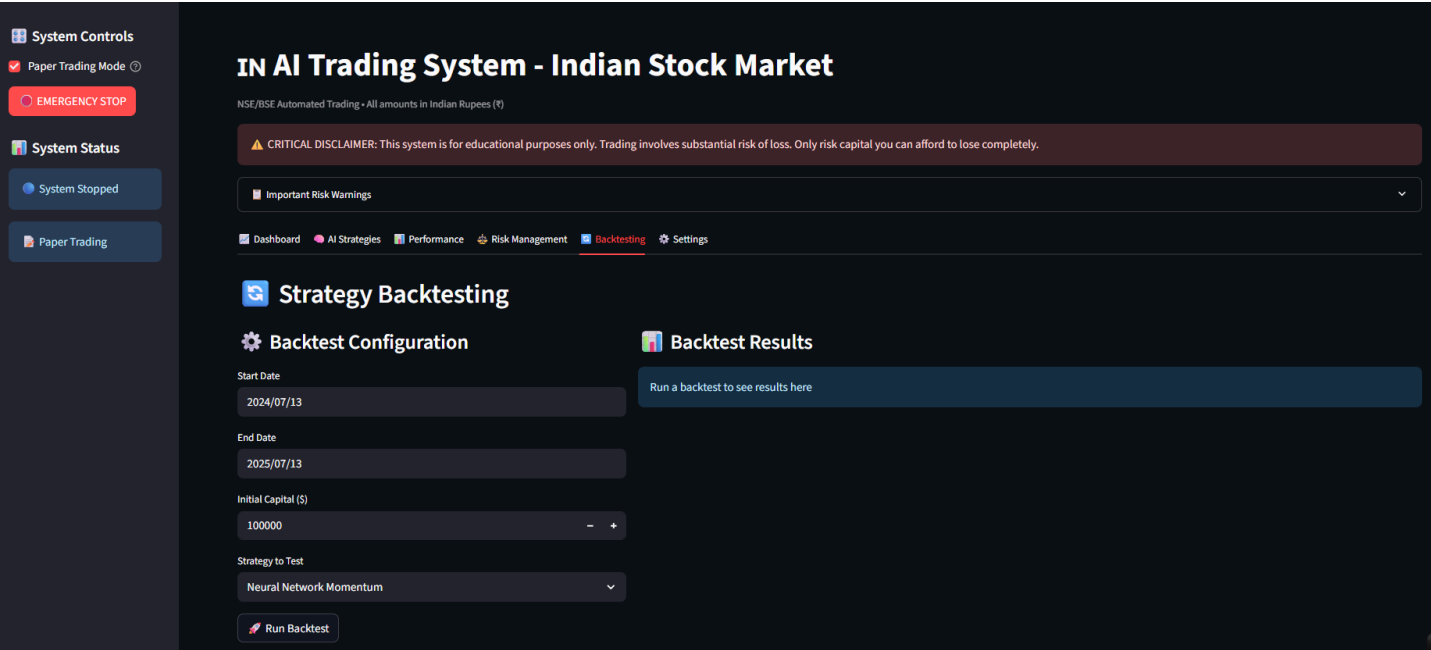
System Controls

Paper Trading Mode

EMERGENCY STOP

System Status

System Stopped

Paper Trading

IN AI Trading System - Indian Stock Market

NSE/BSE Automated Trading • All amounts in Indian Rupees (₹)

⚠ CRITICAL DISCLAIMER: This system is for educational purposes only. Trading involves substantial risk of loss. Only risk capital you can afford to lose completely.

Important Risk Warnings

Dashboard | AI Strategies | Performance | Risk Management | Backtesting | Settings

Strategy Backtesting

Backtest Configuration

Start Date

2024/07/13

End Date

2025/07/13

Initial Capital ($)

100000

Strategy to Test

Neural Network Momentum

Run Backtest

Backtest Results

Run a backtest to see results here